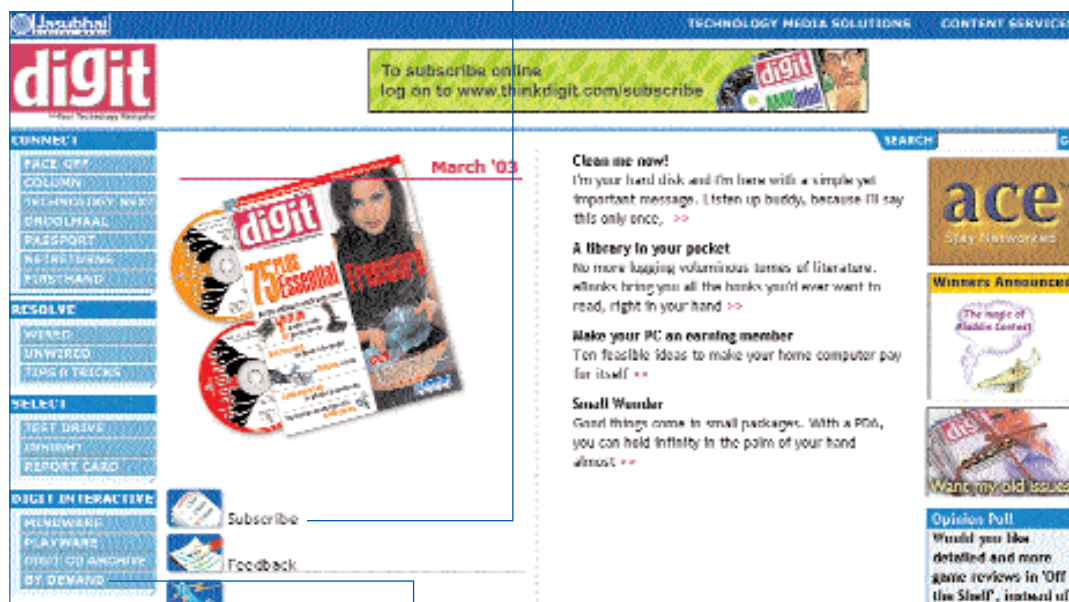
Jasubhai

TECHNOLOGY MEDIA SOLUTIONS CONTENT SERVICES

digit
Your Technology Navigator

To subscribe online
log on to www.thinkdigit.com/subscribe

CONNECT
FACE OFF
COLUMN
TECHNOLOGY NEWS
DROOLMAAL
PASSPORT
NETRETURNS
FIRSTHAND

RESOLVE
WIRED
UNWIRED
TIPS & TRICKS

SELECT
TEST DRIVE
INSIGHT
REPORT CARD

DIGIT INTERACTIVE
MINDWARE
PLAYWARE
DIGIT CD ARCHIVE
BY DEMAND

SEARCH

March '03

digit
75 Plus Essential
Treasure

Subscribe

Feedback

Clean me now!
I'm your hard disk and I'm here with a simple yet important message. Listen up buddy, because I'll say this only once. >>

A library in your pocket
No more lugging voluminous tomes of literature. eBooks bring you all the books you'd ever want to read, right in your hand >>

Make your PC an earning member
Ten feasible ideas to make your home computer pay for itself >>

Small Wonder
Good things come in small packages. With a PDA, you can hold infinity in the palm of your hand almost >>

ace
Stay Networked

Winners Announced
The magic of Aladdin Contest

Want my old issues

Opinion Poll
Would you like detailed and more game reviews in 'Off the Shelf', instead of